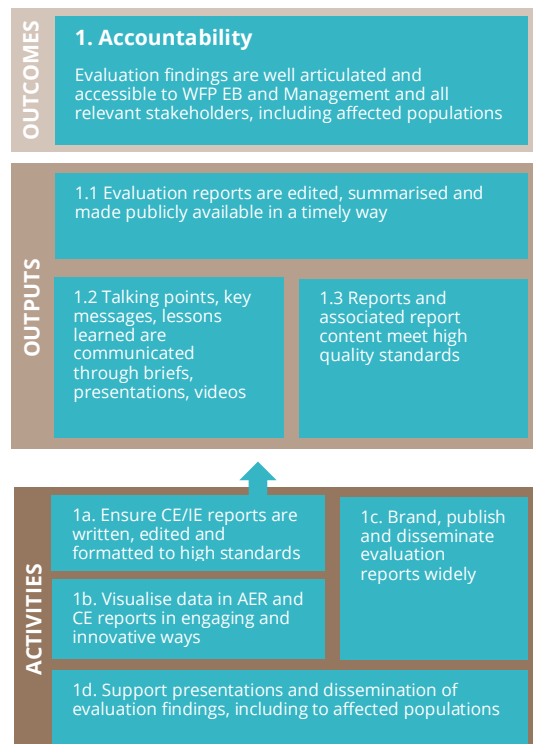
OUTCOMES

1. Accountability

Evaluation findings are well articulated and accessible to WFP EB and Management and all relevant stakeholders, including affected populations

OUTPUTS

1.1 Evaluation reports are edited, summarised and made publicly available in a timely way

1.2 Talking points, key messages, lessons learned are communicated through briefs, presentations, videos

1.3 Reports and associated report content meet high quality standards

ACTIVITIES

1a. Ensure CE/IE reports are written, edited and formatted to high standards

1b. Visualise data in AER and CE reports in engaging and innovative ways

1c. Brand, publish and disseminate evaluation reports widely

1d. Support presentations and dissemination of evaluation findings, including to affected populations